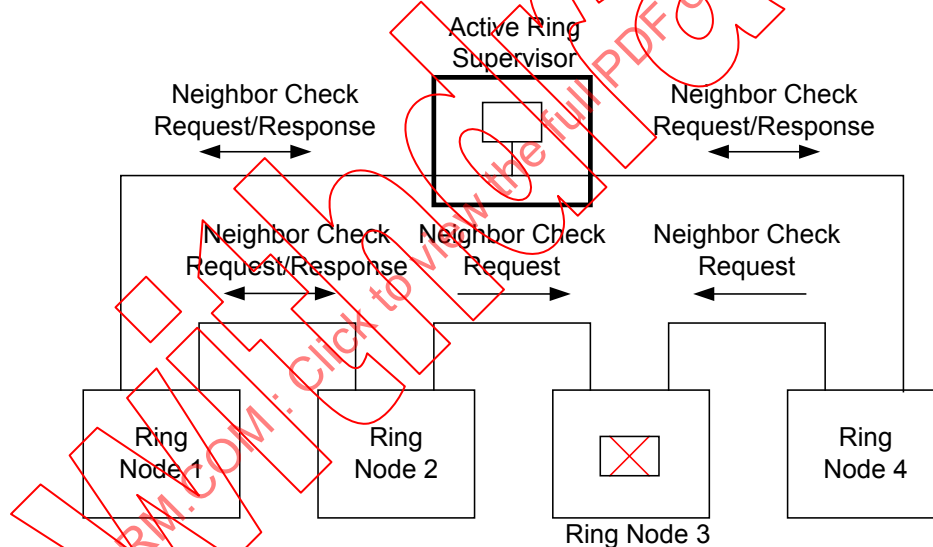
Active Ring Supervisor

Neighbor Check Request/Response

Neighbor Check Request/Response

Neighbor Check Request/Response

Neighbor Check Request

Neighbor Check Request

Ring Node 1

Ring Node 2

Ring Node 3

Ring Node 4

RM.COM. Click to view the full PDF of